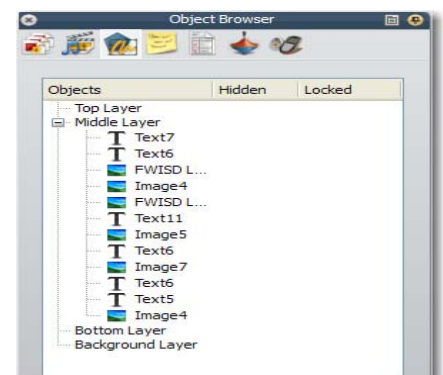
Object Browser

| Objects | Hidden | Locked |
|---|---|---|
| Top Layer | | |
| Middle Layer | | |
| Text7 | | |
| Text6 | | |
| FWISD L... | | |
| Image4 | | |
| FWISD L... | | |
| Text11 | | |
| Image5 | | |
| Text6 | | |
| Image7 | | |
| Text6 | | |
| Text5 | | |
| Image4 | | |
| Bottom Layer | | |
| Background Layer | | |